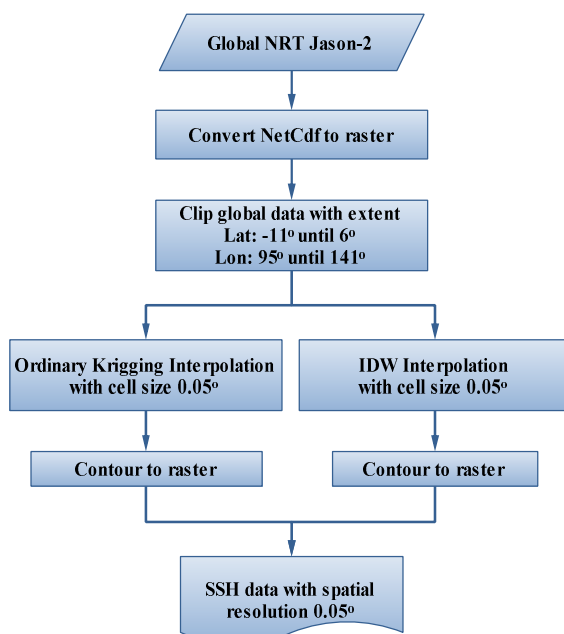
Global NRT Jason-2

Convert NetCdf to raster

Clip global data with extent
Lat: $-11^{o}$ until $6^{o}$
Lon: $95^{o}$ until $141^{o}$

Ordinary Krigging Interpolation with cell size $0.05^{o}$

IDW Interpolation with cell size $0.05^{o}$

Contour to raster

Contour to raster

SSH data with spatial resolution $0.05^{o}$